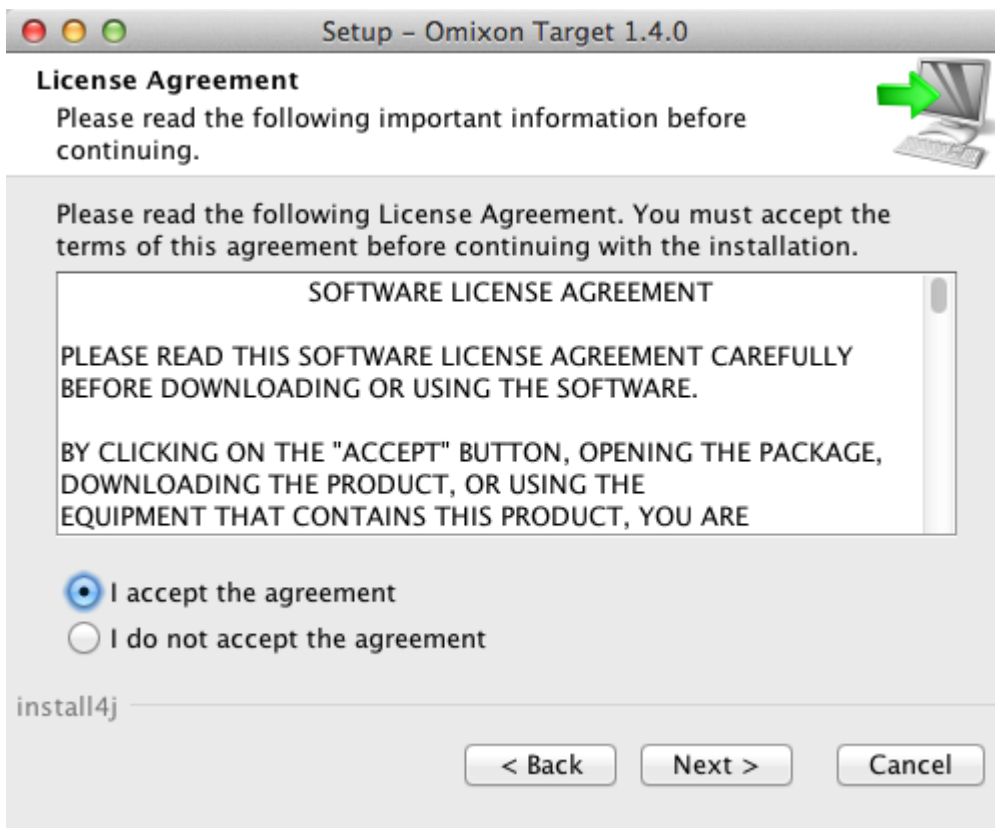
Setup – Omixon Target 1.4.0

License Agreement

Please read the following important information before continuing.

Please read the following License Agreement. You must accept the terms of this agreement before continuing with the installation.

SOFTWARE LICENSE AGREEMENT

PLEASE READ THIS SOFTWARE LICENSE AGREEMENT CAREFULLY BEFORE DOWNLOADING OR USING THE SOFTWARE.

BY CLICKING ON THE "ACCEPT" BUTTON, OPENING THE PACKAGE, DOWNLOADING THE PRODUCT, OR USING THE EQUIPMENT THAT CONTAINS THIS PRODUCT, YOU ARE

I accept the agreement

I do not accept the agreement

install4j

< Back

Next >

Cancel